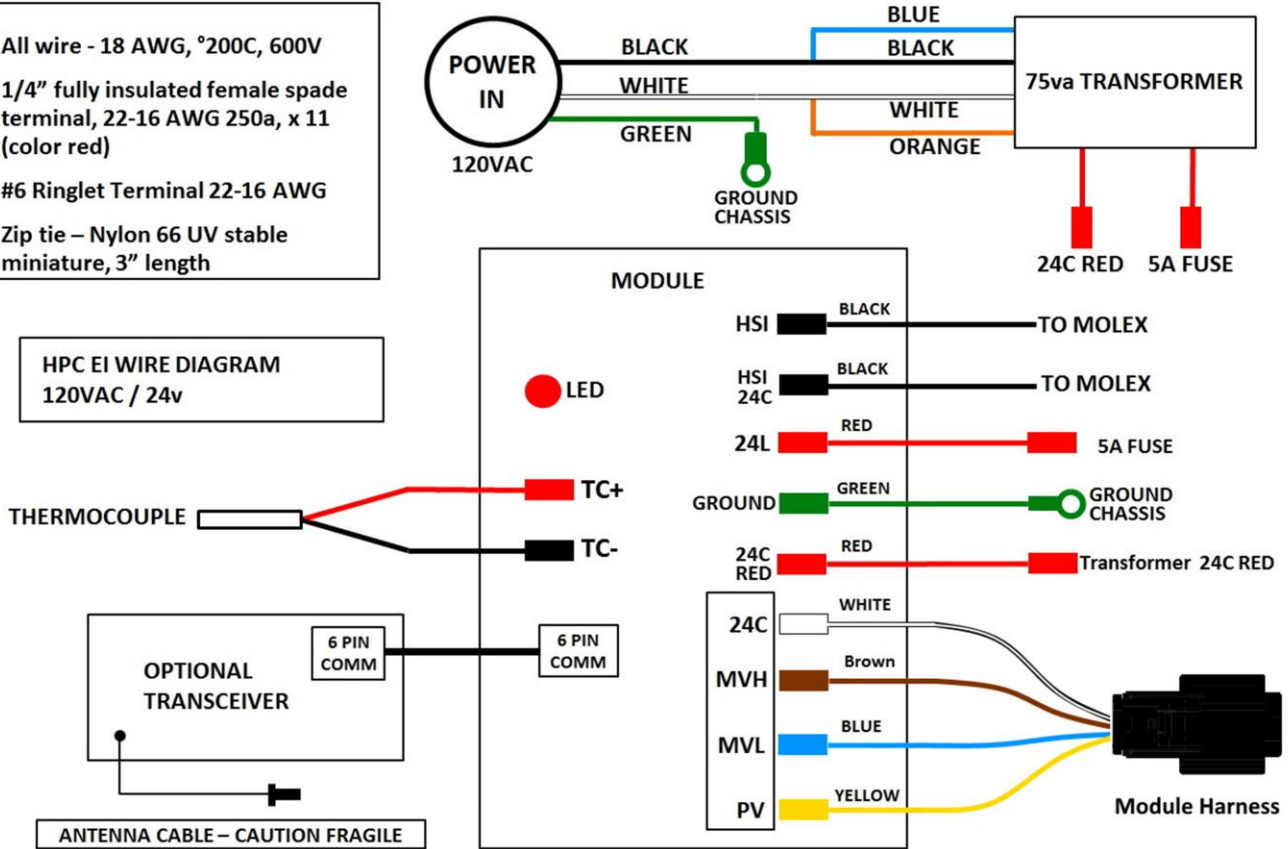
All wire - 18 AWG, °200C, 600V

1/4" fully insulated female spade terminal, 22-16 AWG 250a, x 11 (color red)

#6 Ringlet Terminal 22-16 AWG

Zip tie – Nylon 66 UV stable miniature, 3" length

POWER IN

120VAC

BLACK

WHITE

GREEN

GROUND CHASSIS

BLUE

BLACK

WHITE

ORANGE

75va TRANSFORMER

24C RED

5A FUSE

MODULE

HPC EI WIRE DIAGRAM
120VAC / 24v

LED

HSI

BLACK

TO MOLEX

HSI 24C

BLACK

TO MOLEX

24L

RED

5A FUSE

GROUND

GREEN

GROUND CHASSIS

24C RED

RED

Transformer 24C RED

THERMOCOUPLE

TC+

TC-

OPTIONAL TRANSCEIVER

6 PIN COMM

6 PIN COMM

24C

WHITE

MVH

Brown

MVL

BLUE

PV

YELLOW

Module Harness

ANTENNA CABLE – CAUTION FRAGILE